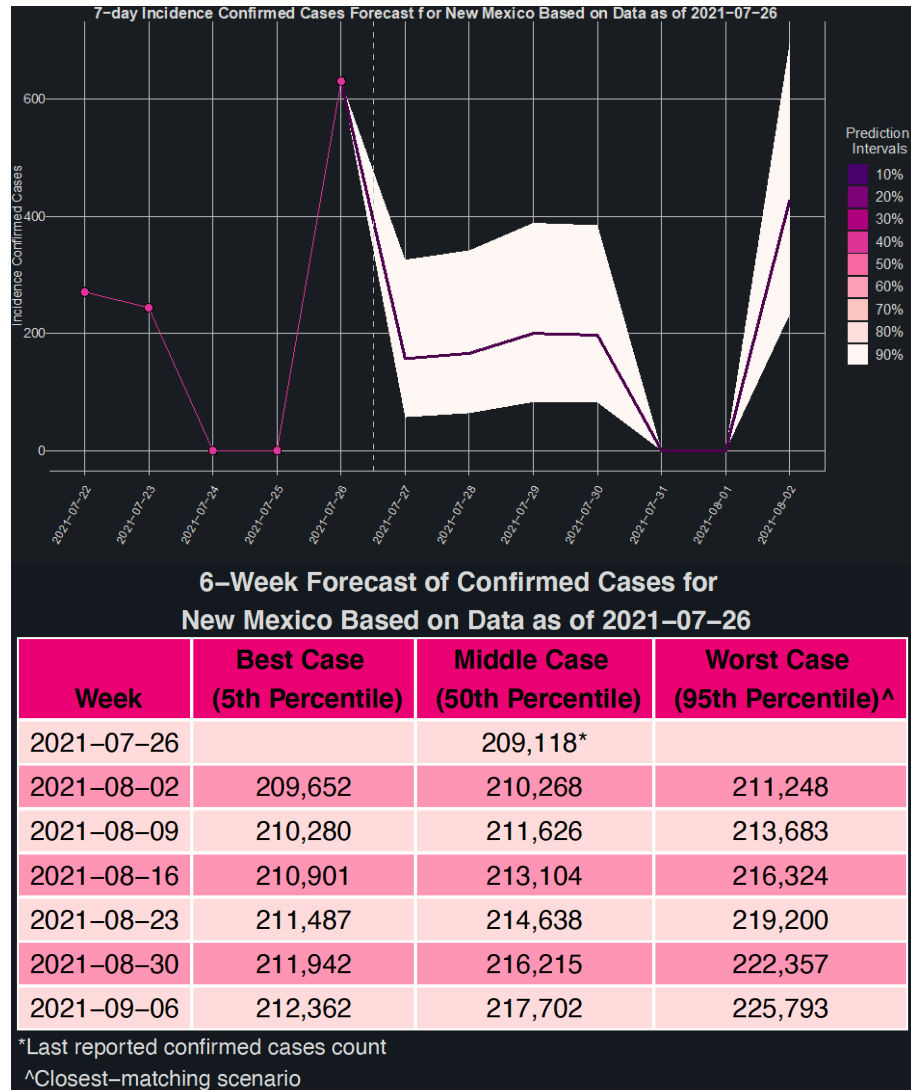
7-day Incidence Confirmed Cases Forecast for New Mexico Based on Data as of 2021-07-26

Incidence Confirmed Cases

600
400
200
0

2021-07-22
2021-07-23
2021-07-24
2021-07-25
2021-07-26
2021-07-27
2021-07-28
2021-07-29
2021-07-30
2021-07-31
2021-08-01
2021-08-02

Prediction Intervals
10%
20%
30%
40%
50%
60%
70%
80%
90%

6-Week Forecast of Confirmed Cases for New Mexico Based on Data as of 2021-07-26

| Week | Best Case (5th Percentile) | Middle Case (50th Percentile) | Worst Case (95th Percentile)^ |
|---|---|---|---|
| 2021-07-26 | | 209,118* | |
| 2021-08-02 | 209,652 | 210,268 | 211,248 |
| 2021-08-09 | 210,280 | 211,626 | 213,683 |
| 2021-08-16 | 210,901 | 213,104 | 216,324 |
| 2021-08-23 | 211,487 | 214,638 | 219,200 |
| 2021-08-30 | 211,942 | 216,215 | 222,357 |
| 2021-09-06 | 212,362 | 217,702 | 225,793 |

*Last reported confirmed cases count
^Closest-matching scenario